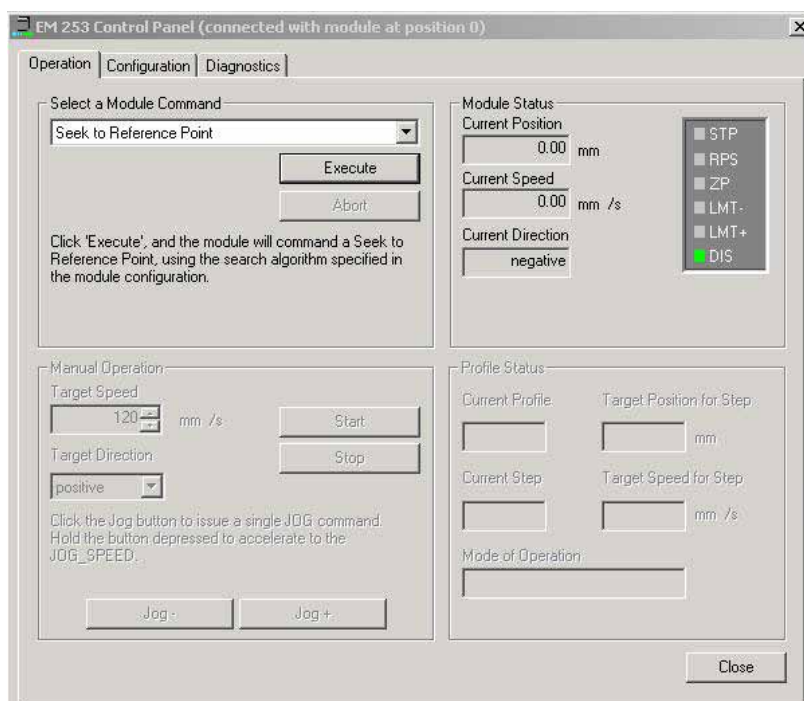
EM 253 Control Panel (connected with module at position 0)

×

Operation | Configuration | Diagnostics

Select a Module Command

Seek to Reference Point

Execute

Abort

Click 'Execute', and the module will command a Seek to Reference Point, using the search algorithm specified in the module configuration.

Module Status

Current Position

0.00 mm

Current Speed

0.00 mm /s

Current Direction

negative

STP

RPS

ZP

LMT-

LMT+

DIS

Manual Operation

Target Speed

120 mm /s

Start

Target Direction

Stop

positive

Click the Jog button to issue a single JOG command. Hold the button depressed to accelerate to the JOG_SPEED.

Jog -

Jog +

Profile Status

Current Profile

Target Position for Step

mm

Current Step

Target Speed for Step

mm /s

Mode of Operation

Close